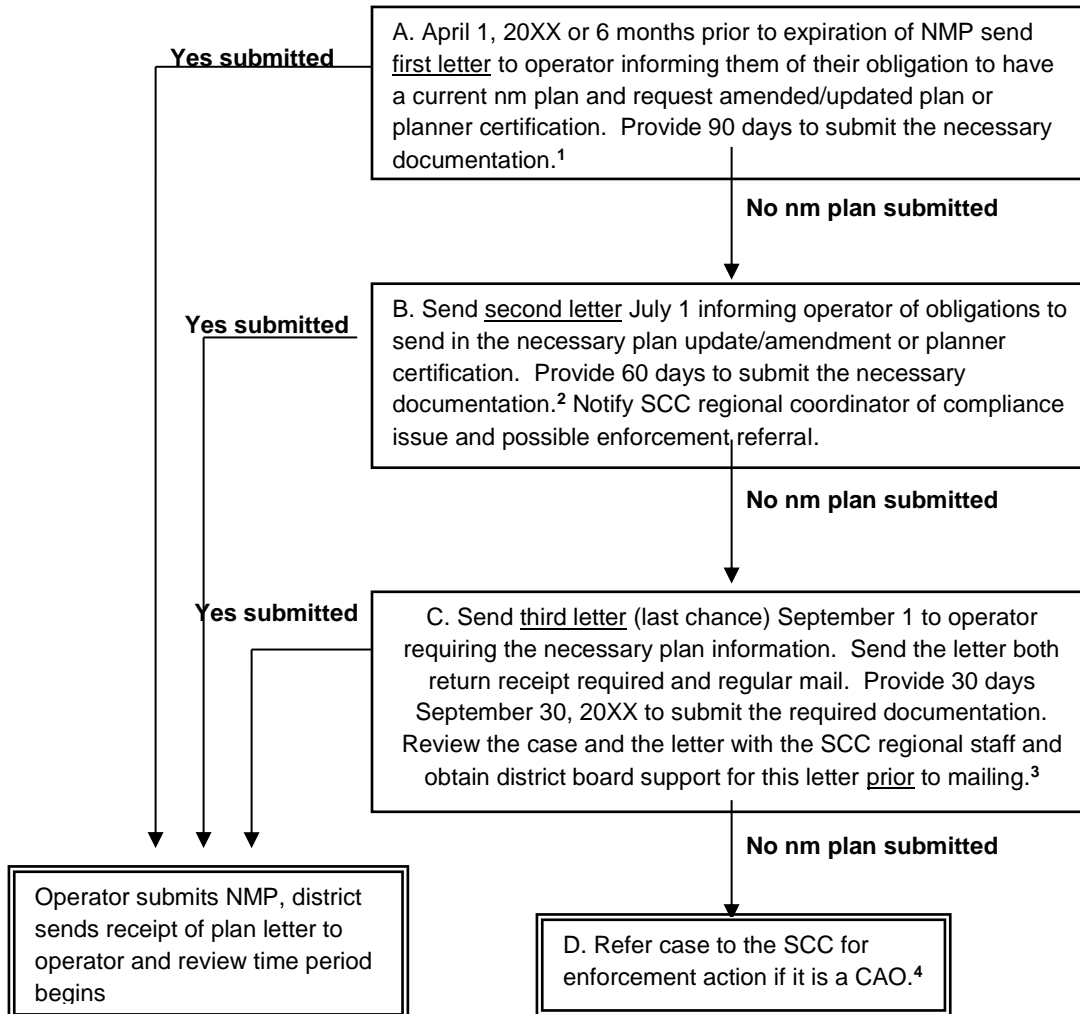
Yes submitted

A. April 1, 20XX or 6 months prior to expiration of NMP send first letter to operator informing them of their obligation to have a current nm plan and request amended/updated plan or planner certification. Provide 90 days to submit the necessary documentation.$^{1}$

No nm plan submitted

Yes submitted

B. Send second letter July 1 informing operator of obligations to send in the necessary plan update/amendment or planner certification. Provide 60 days to submit the necessary documentation.$^{2}$ Notify SCC regional coordinator of compliance issue and possible enforcement referral.

No nm plan submitted

Yes submitted

C. Send third letter (last chance) September 1 to operator requiring the necessary plan information. Send the letter both return receipt required and regular mail. Provide 30 days September 30, 20XX to submit the required documentation. Review the case and the letter with the SCC regional staff and obtain district board support for this letter prior to mailing.$^{3}$

No nm plan submitted

Operator submits NMP, district sends receipt of plan letter to operator and review time period begins

D. Refer case to the SCC for enforcement action if it is a CAO.$^{4}$